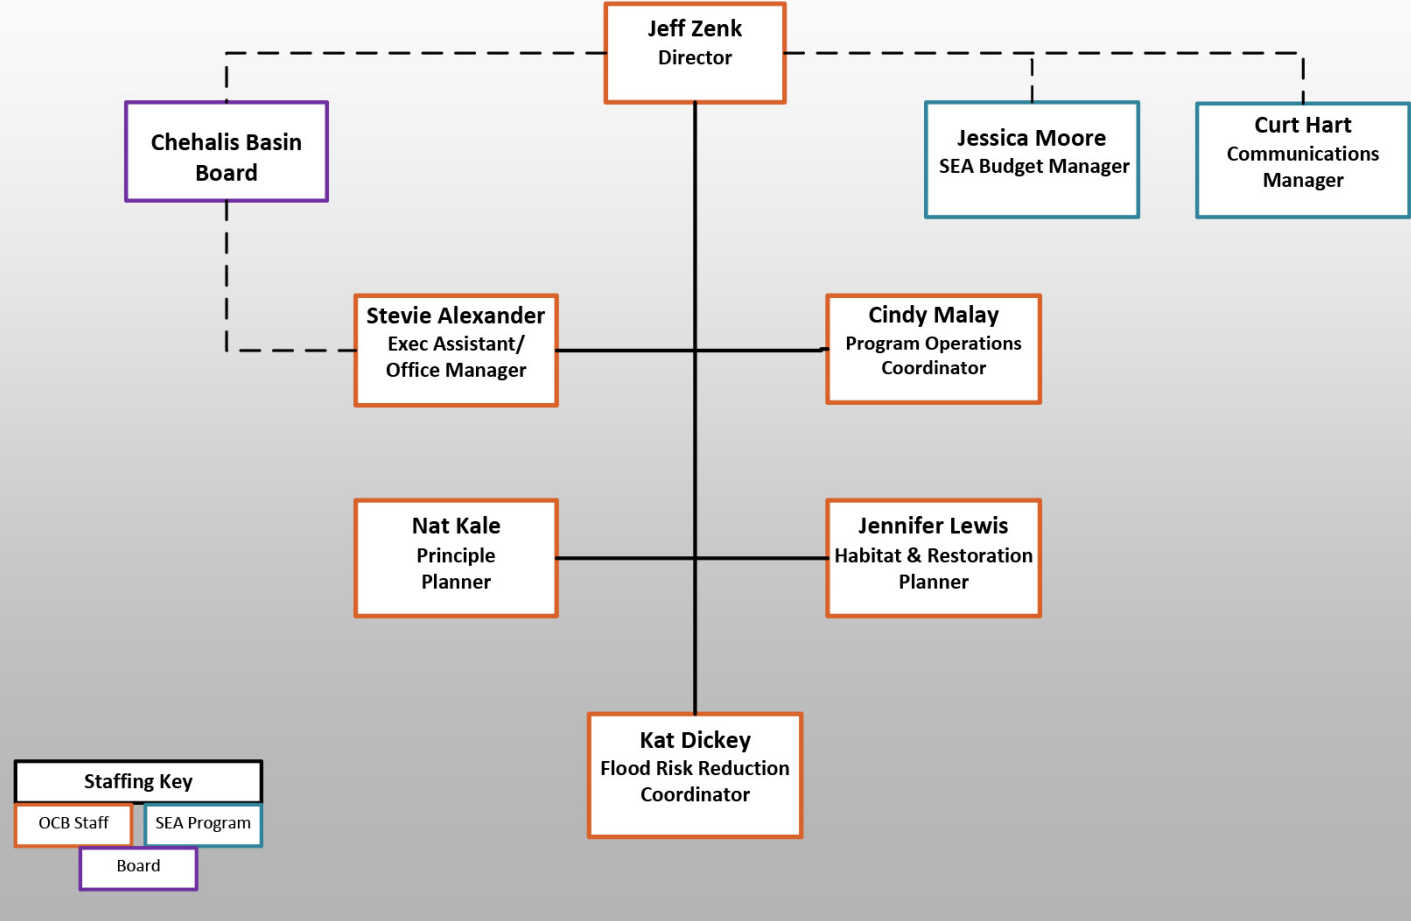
Jeff Zenk
Director

Chehalis Basin Board

Jessica Moore
SEA Budget Manager

Curt Hart
Communications Manager

Stevie Alexander
Exec Assistant/ Office Manager

Cindy Malay
Program Operations Coordinator

Nat Kale
Principle Planner

Jennifer Lewis
Habitat & Restoration Planner

Kat Dickey
Flood Risk Reduction Coordinator

Staffing Key
OCB Staff
SEA Program
Board